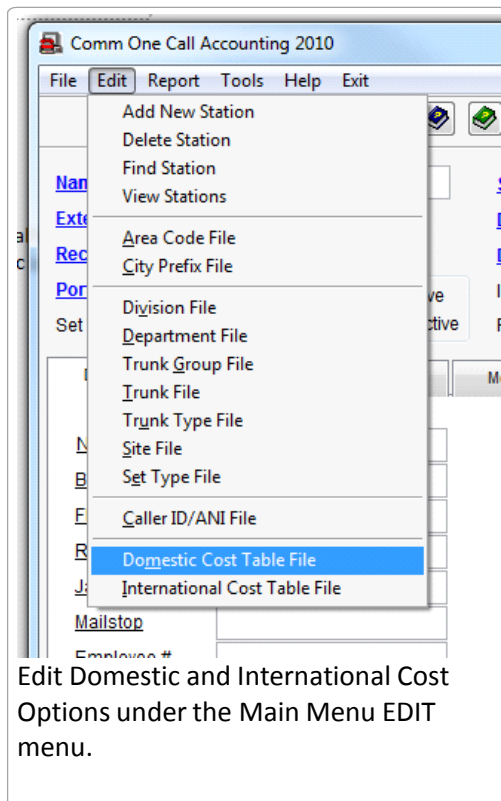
Comm One Call Accounting 2010

File Edit Report Tools Help Exit

Add New Station
Delete Station
Find Station
View Stations

Area Code File
City Prefix File

Division File
Department File
Trunk Group File
Trunk File
Trunk Type File
Site File
Set Type File

Caller ID/ANI File

Domestic Cost Table File
International Cost Table File

Nam
Exte
Rec
Por
Set
ve
ctive
Mailstop
Employee #

Edit Domestic and International Cost Options under the Main Menu EDIT menu.